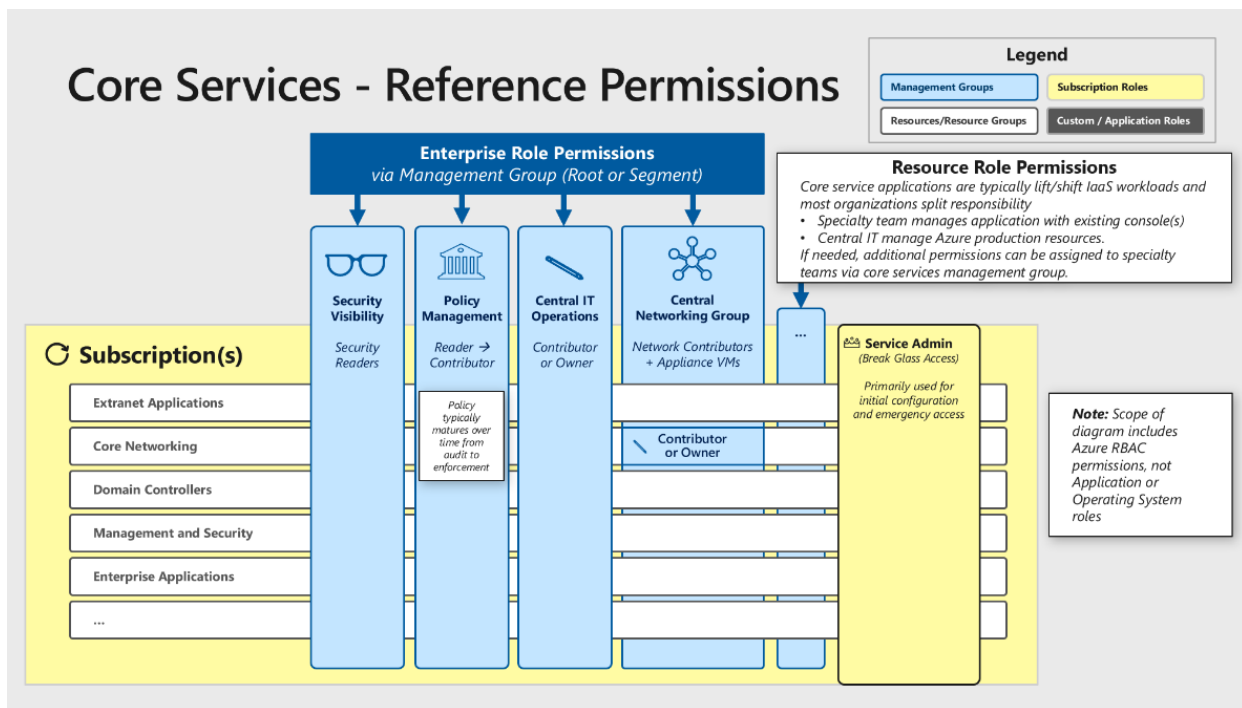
Core Services - Reference Permissions

Legend
Management Groups
Subscription Roles
Resources/Resource Groups
Custom / Application Roles

Enterprise Role Permissions
via Management Group (Root or Segment)

Resource Role Permissions
Core service applications are typically lift/shift IaaS workloads and most organizations split responsibility
• Specialty team manages application with existing console(s)
• Central IT manage Azure production resources.
If needed, additional permissions can be assigned to specialty teams via core services management group.

Security Visibility
Security Readers

Policy Management
Reader → Contributor

Central IT Operations
Contributor or Owner

Central Networking Group
Network Contributors + Appliance VMs

...

Service Admin
(Break Glass Access)
Primarily used for initial configuration and emergency access

Subscription(s)
Extranet Applications
Core Networking
Domain Controllers
Management and Security
Enterprise Applications
...

Policy typically matures over time from audit to enforcement

Contributor or Owner

Note: Scope of diagram includes Azure RBAC permissions, not Application or Operating System roles